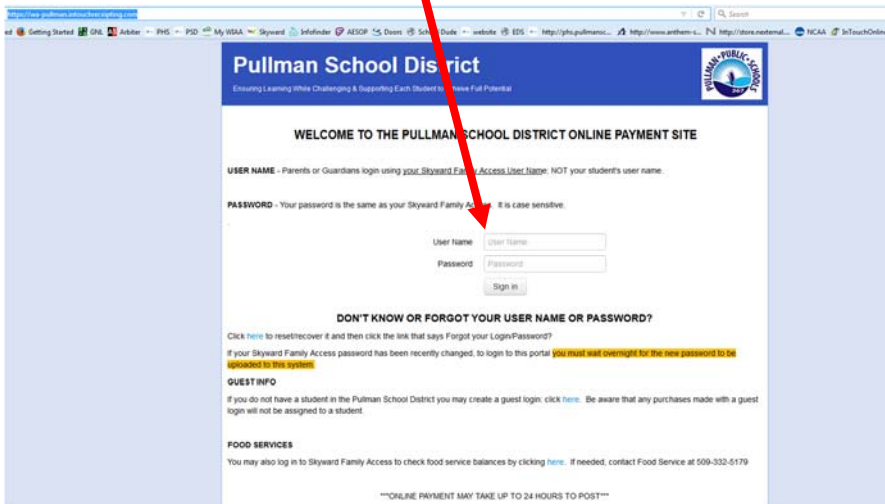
https://wa-pullman.intouchreceipting.com

Search

Getting Started GNL Arbiter PHS PSD My WIAA Skyward Infofinder AESOP Doors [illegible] Dude website EDS http://phs.pullmansc... http://www.anthem-s... http://store.nextemal... NCAA InTouchOnline

Pullman School District

Ensuring Learning While Challenging & Supporting Each Student to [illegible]chieve Full Potential

PULLMAN PUBLIC SCHOOLS 267

WELCOME TO THE PULLMAN SCHOOL DISTRICT ONLINE PAYMENT SITE

USER NAME - Parents or Guardians login using your Skyward Family Access User Name; NOT your student's user name.

PASSWORD - Your password is the same as your Skyward Family Ac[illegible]. It is case sensitive.

User Name User Name

Password Password

Sign in

DON'T KNOW OR FORGOT YOUR USER NAME OR PASSWORD?

Click here to reset/recover it and then click the link that says Forgot your Login/Password?

If your Skyward Family Access password has been recently changed, to login to this portal you must wait overnight for the new password to be uploaded to this system.

GUEST INFO

If you do not have a student in the Pullman School District you may create a guest login: click here. Be aware that any purchases made with a guest login will not be assigned to a student.

FOOD SERVICES

You may also log in to Skyward Family Access to check food service balances by clicking here. If needed, contact Food Service at 509-332-5179

***ONLINE PAYMENT MAY TAKE UP TO 24 HOURS TO POST***